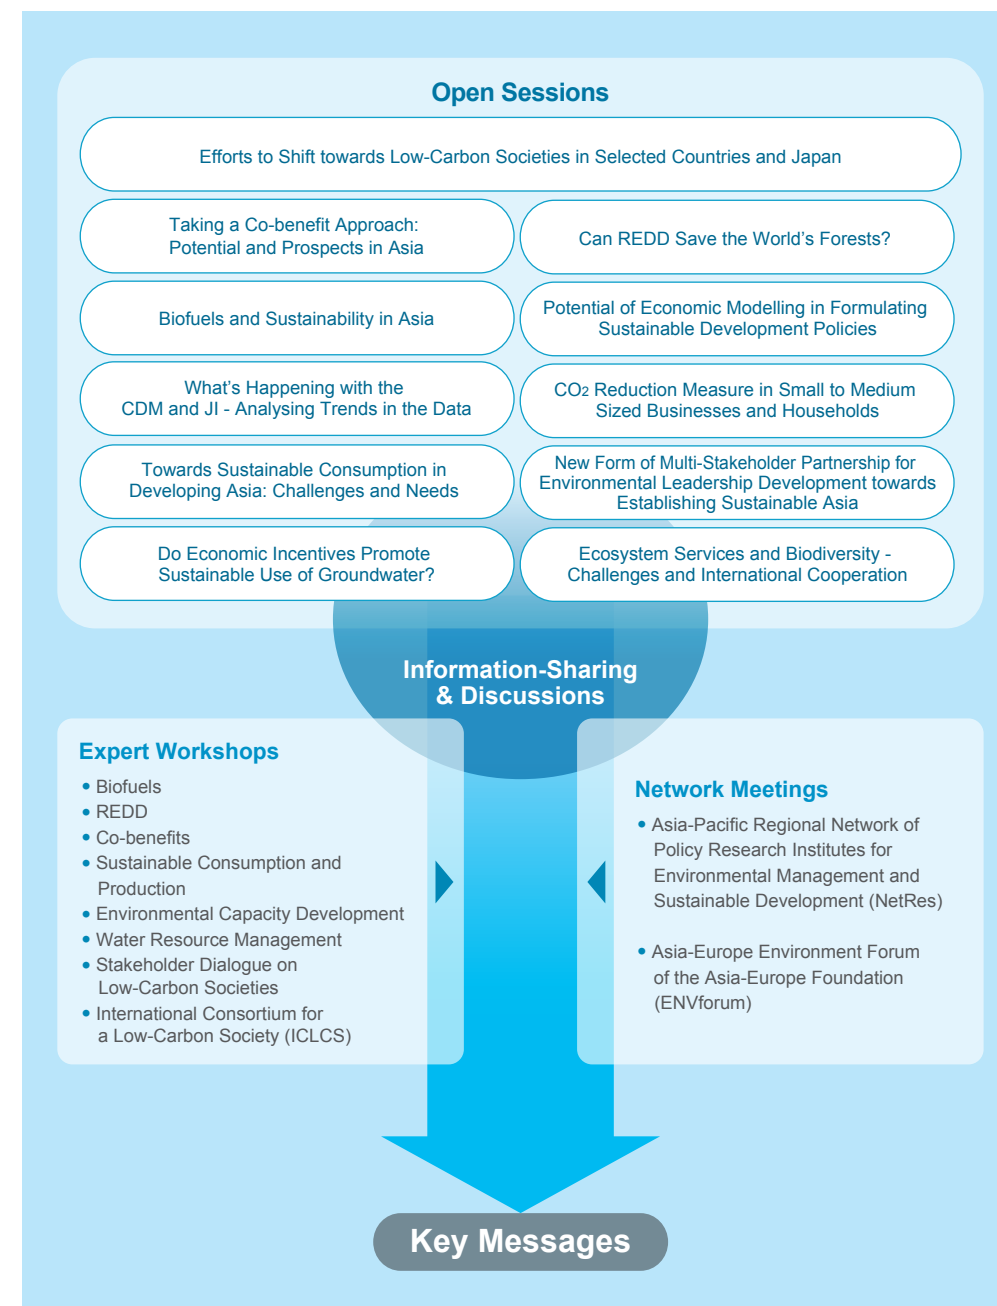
Open Sessions

Efforts to Shift towards Low-Carbon Societies in Selected Countries and Japan

Taking a Co-benefit Approach: Potential and Prospects in Asia

Can REDD Save the World's Forests?

Biofuels and Sustainability in Asia

Potential of Economic Modelling in Formulating Sustainable Development Policies

What's Happening with the CDM and JI - Analysing Trends in the Data

$CO_2$ Reduction Measure in Small to Medium Sized Businesses and Households

Towards Sustainable Consumption in Developing Asia: Challenges and Needs

New Form of Multi-Stakeholder Partnership for Environmental Leadership Development towards Establishing Sustainable Asia

Do Economic Incentives Promote Sustainable Use of Groundwater?

Ecosystem Services and Biodiversity - Challenges and International Cooperation

Information-Sharing & Discussions

Expert Workshops
• Biofuels
• REDD
• Co-benefits
• Sustainable Consumption and Production
• Environmental Capacity Development
• Water Resource Management
• Stakeholder Dialogue on Low-Carbon Societies
• International Consortium for a Low-Carbon Society (ICLCS)

Network Meetings
• Asia-Pacific Regional Network of Policy Research Institutes for Environmental Management and Sustainable Development (NetRes)
• Asia-Europe Environment Forum of the Asia-Europe Foundation (ENVforum)

Key Messages